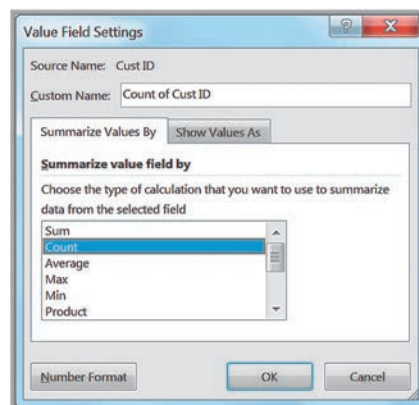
Value Field Settings

?

X

Source Name: Cust ID

Custom Name: Count of Cust ID

Summarize Values By

Show Values As

Summarize value field by

Choose the type of calculation that you want to use to summarize data from the selected field

Sum
Count
Average
Max
Min
Product

Number Format

OK

Cancel